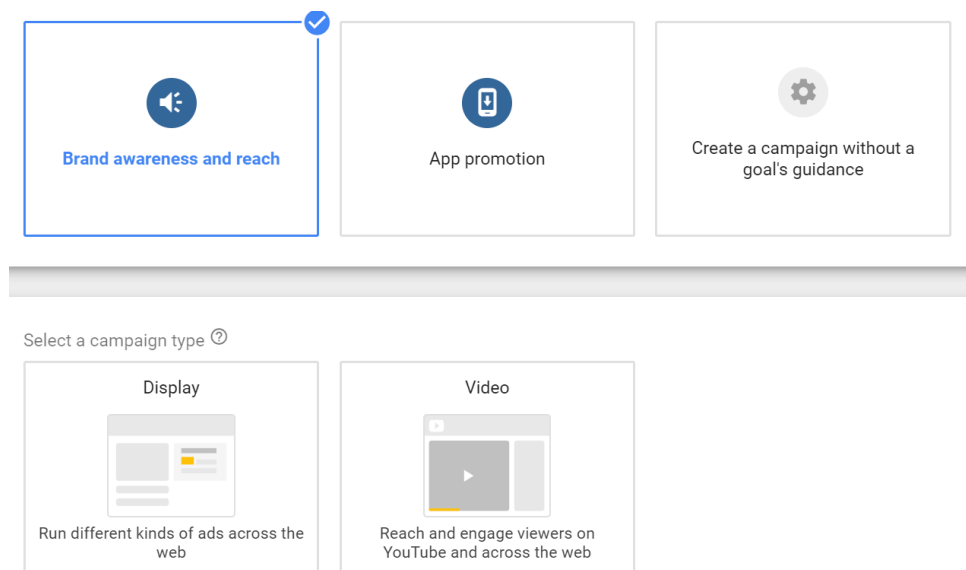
Brand awareness and reach

App promotion

Create a campaign without a goal's guidance

Select a campaign type

Display

Run different kinds of ads across the web

Video

Reach and engage viewers on YouTube and across the web